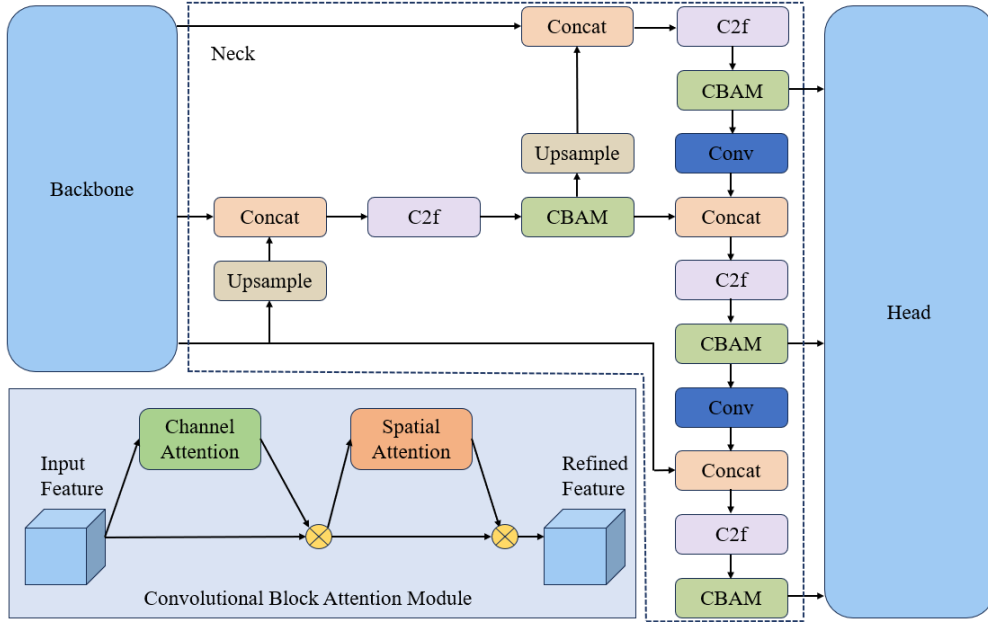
Backbone

Neck

Concat

C2f

CBAM

Upsample

Conv

Concat

C2f

CBAM

Concat

Upsample

C2f

CBAM

Conv

Concat

C2f

CBAM

Head

Input Feature

Channel Attention

Spatial Attention

Refined Feature

Convolutional Block Attention Module